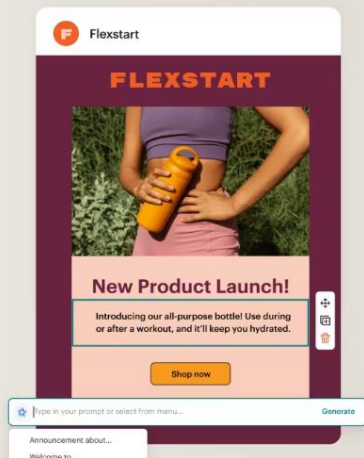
Flexstart

FLEXSTART

New Product Launch!

Introducing our all-purpose bottle! Use during or after a workout, and it'll keep you hydrated.

Shop now

Type in your prompt or select from menu...

Generate

Announcement about...

Welcome to...